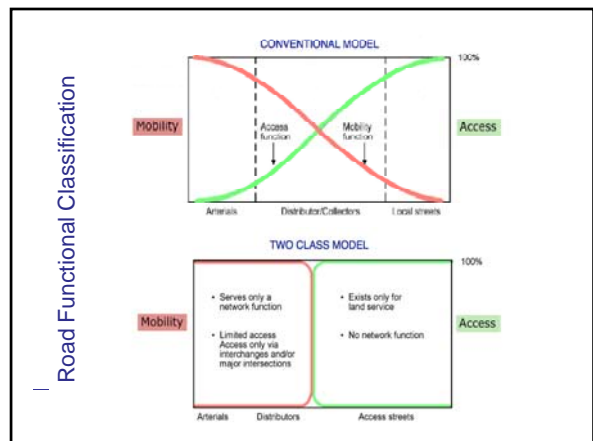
Road Functional Classification

CONVENTIONAL MODEL

100%

Mobility

Access

Access function

Mobility function

Arterials

Distributor/Collectors

Local streets

TWO CLASS MODEL

100%

Mobility

Access

• Serves only a network function

• Limited access Access only via interchanges and/or major intersections

• Exists only for land service

• No network function

Arterials

Distributors

Access streets